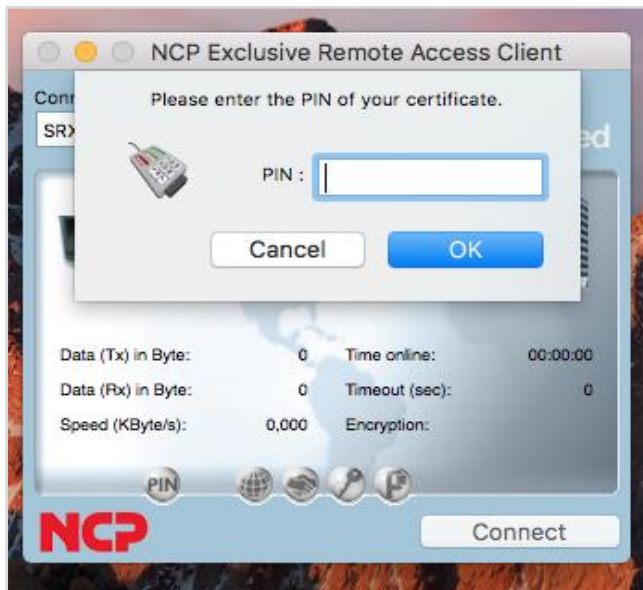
NCP Exclusive Remote Access Client

Conn

SRX

ed

Please enter the PIN of your certificate.

PIN :

Cancel

OK

Data (Tx) in Byte: 0

Time online: 00:00:00

Data (Rx) in Byte: 0

Timeout (sec): 0

Speed (KByte/s): 0,000

Encryption:

PIN

NCP

Connect